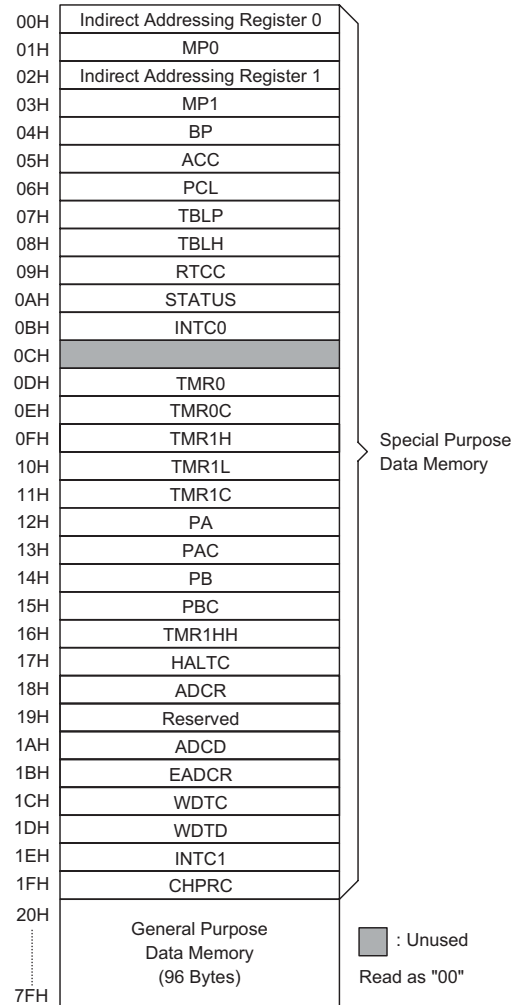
| Address | Register |
|---|---|
| 00H | Indirect Addressing Register 0 |
| 01H | MP0 |
| 02H | Indirect Addressing Register 1 |
| 03H | MP1 |
| 04H | BP |
| 05H | ACC |
| 06H | PCL |
| 07H | TBLP |
| 08H | TBLH |
| 09H | RTCC |
| 0AH | STATUS |
| 0BH | INTC0 |
| 0CH | |
| 0DH | TMR0 |
| 0EH | TMR0C |
| 0FH | TMR1H |
| 10H | TMR1L |
| 11H | TMR1C |
| 12H | PA |
| 13H | PAC |
| 14H | PB |
| 15H | PBC |
| 16H | TMR1HH |
| 17H | HALTC |
| 18H | ADCR |
| 19H | Reserved |
| 1AH | ADCD |
| 1BH | EADCR |
| 1CH | WDTC |
| 1DH | WDTD |
| 1EH | INTC1 |
| 1FH | CHPRC |
| 20H – 7FH | General Purpose Data Memory (96 Bytes) |

Special Purpose Data Memory

: Unused

Read as "00"